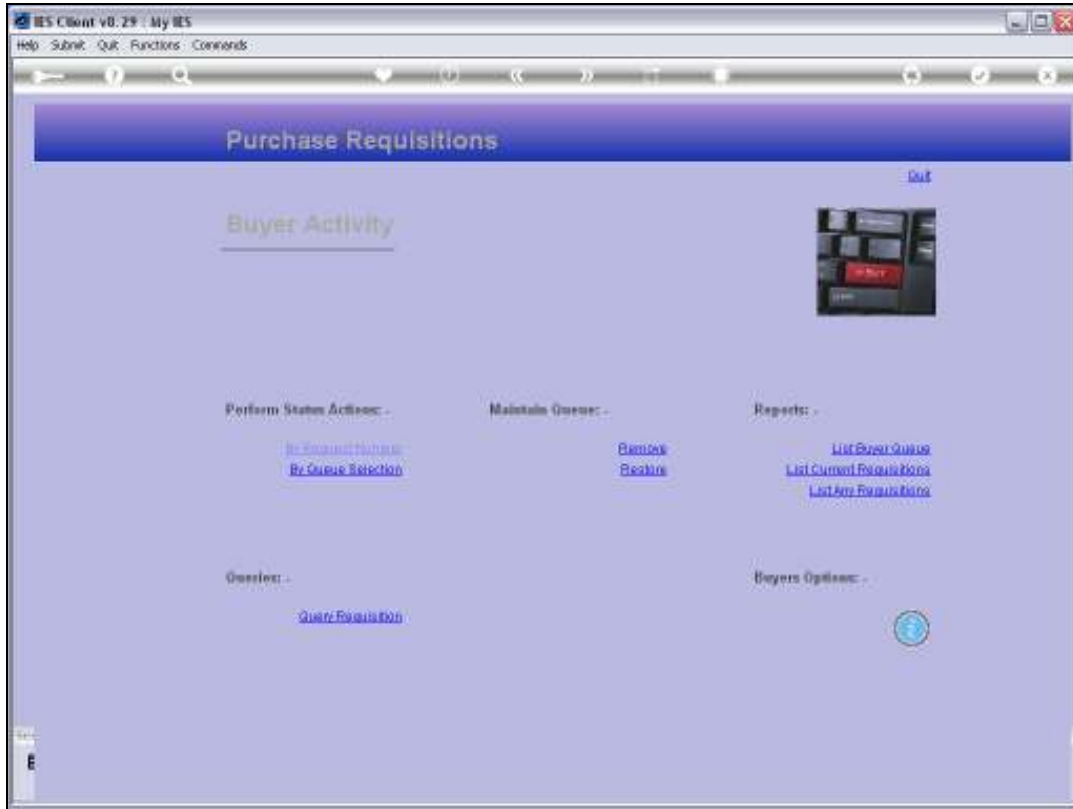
IES Client v8.29 : My IES

Help Submit Quit Functions Commands

Purchase Requisitions

Quit

Buyer Activity

Perform Status Actions: -

By Request Number
By Queue Selection

Maintain Queue: -

Remove
Restore

Reports: -

List Buyer Queue
List Current Requisitions
List Any Requisitions

Queries: -

Query Requisition

Buyers Options: -